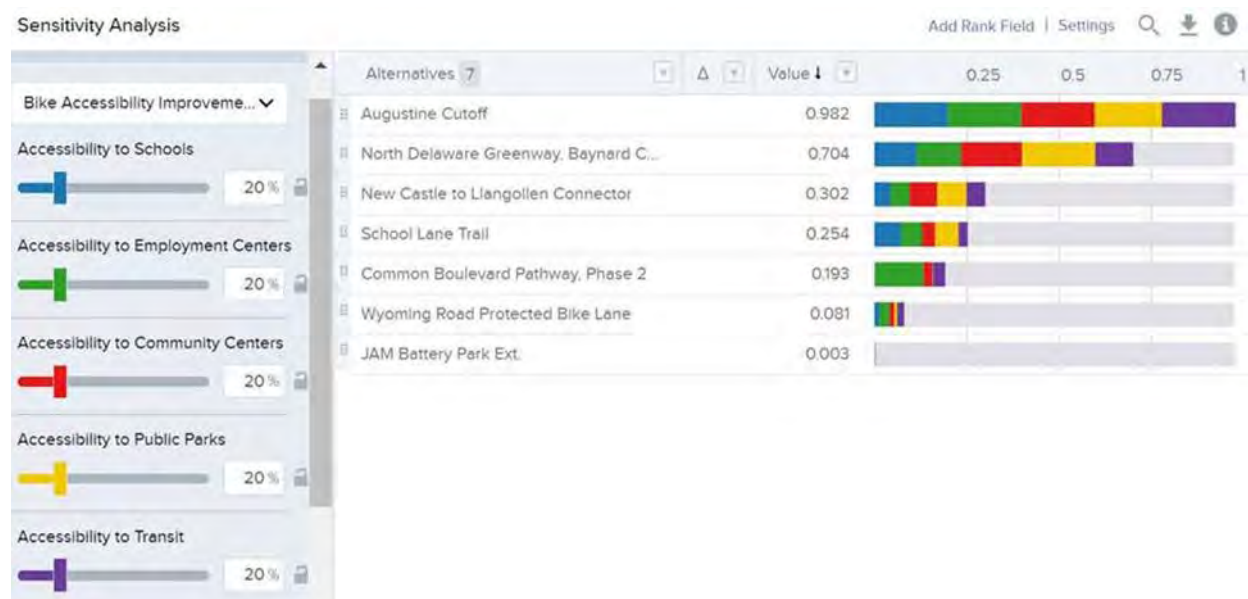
Sensitivity Analysis

Add Rank Field | Settings

Bike Accessibility Improveme...

Accessibility to Schools

20 %

Accessibility to Employment Centers

20 %

Accessibility to Community Centers

20 %

Accessibility to Public Parks

20 %

Accessibility to Transit

20 %

| Alternatives 7 | Δ | Value ↓ | 0.25 0.5 0.75 1 |
|---|---|---|---|
| Augustine Cutoff | | 0.982 | |
| North Delaware Greenway, Baynard C... | | 0.704 | |
| New Castle to Llangollen Connector | | 0.302 | |
| School Lane Trail | | 0.254 | |
| Common Boulevard Pathway, Phase 2 | | 0.193 | |
| Wyoming Road Protected Bike Lane | | 0.081 | |
| JAM Battery Park Ext. | | 0.003 | |